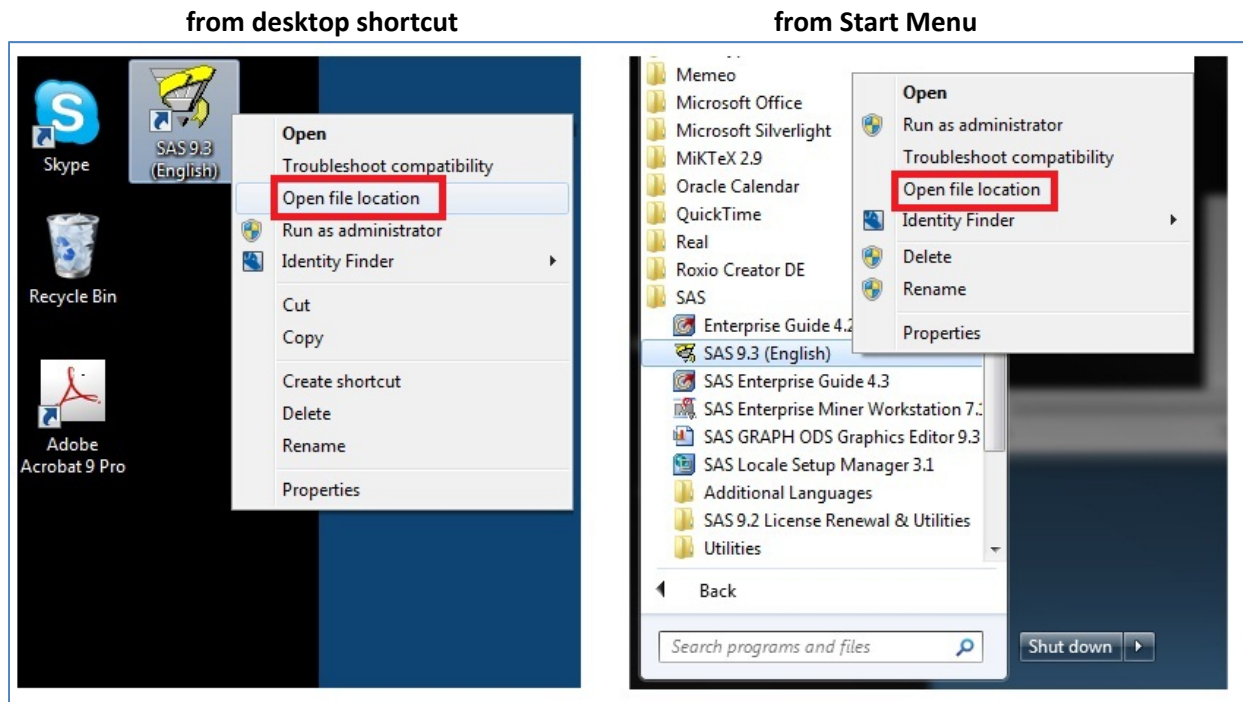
from desktop shortcut

Skype

SAS 9.3 (English)

Recycle Bin

Adobe Acrobat 9 Pro

Open
Troubleshoot compatibility
Open file location
Run as administrator
Identity Finder
Cut
Copy
Create shortcut
Delete
Rename
Properties

from Start Menu

Memeo
Microsoft Office
Microsoft Silverlight
MiKTeX 2.9
Oracle Calendar
QuickTime
Real
Roxio Creator DE
SAS
Enterprise Guide 4.2
SAS 9.3 (English)
SAS Enterprise Guide 4.3
SAS Enterprise Miner Workstation 7.1
SAS GRAPH ODS Graphics Editor 9.3
SAS Locale Setup Manager 3.1
Additional Languages
SAS 9.2 License Renewal & Utilities
Utilities
Back
Search programs and files
Shut down

Open
Run as administrator
Troubleshoot compatibility
Open file location
Identity Finder
Delete
Rename
Properties